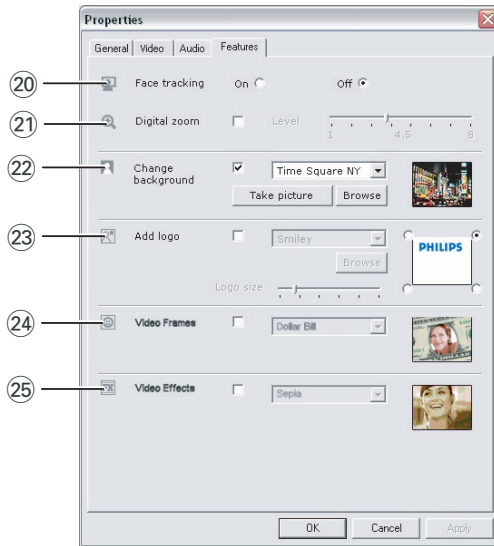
Properties

General | Video | Audio | Features

20

Face tracking On Off

21

Digital zoom Level

1 4,5 8

22

Change background Time Square NY

Take picture Browse

23

Add logo Smiley

Browse

Logo size

PHILIPS

24

Video Frames Dollar Bill

25

Video Effects Sepia

OK Cancel Apply